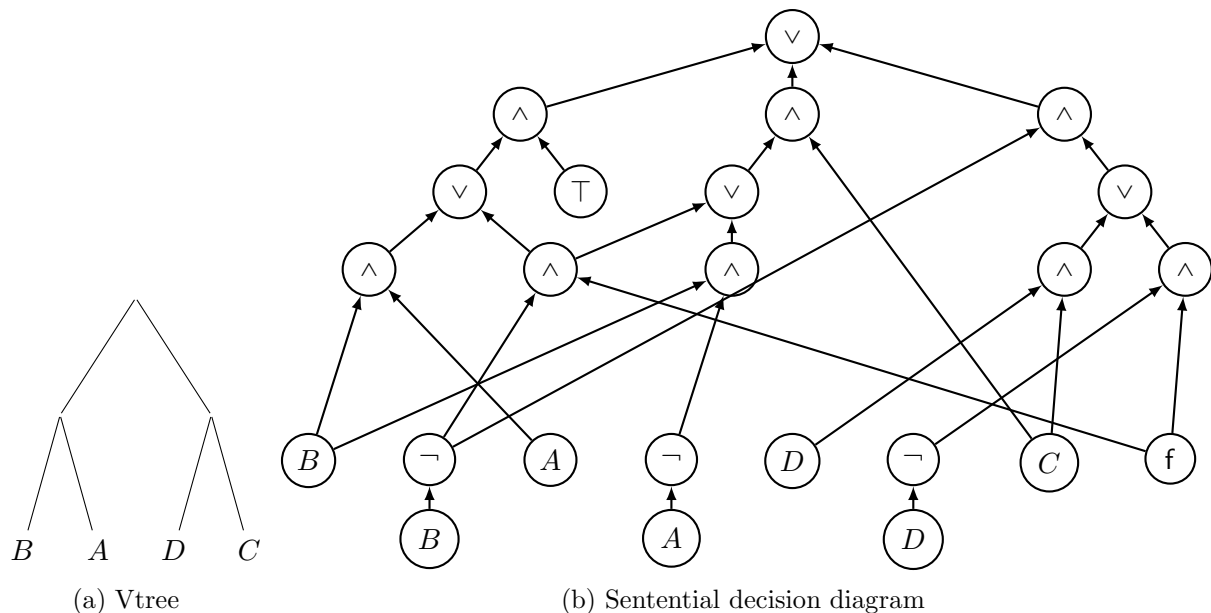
$B$ $A$ $D$ $C$

(a) Vtree

$\vee$

$\wedge$ $\wedge$ $\wedge$

$\vee$ $\top$ $\vee$ $\vee$

$\wedge$ $\wedge$ $\wedge$ $\wedge$ $\wedge$

$B$ $\neg$ $A$ $\neg$ $D$ $\neg$ $C$ f

$B$ $A$ $D$

(b) Sentential decision diagram